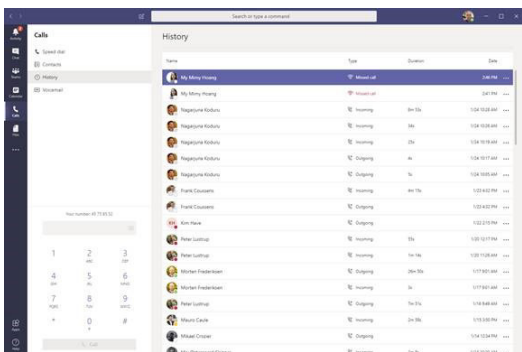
Search or type a command

Activity
Chat
Teams
Calendar
Calls
Files
...

Calls
Speed dial
Contacts
History
Voicemail

Your number: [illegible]

1
2 ABC
3 DEF
4 GHI
5 JKL
6 MNO
7 PQRS
8 TUV
9 WXYZ
*
0 +
#

Call

Apps
Help

History

| Name | Type | Duration | Date |
|---|---|---|---|
| My Minny Hoang | Missed call | | 3:46 PM |
| My Minny Hoang | Missed call | | 2:41 PM |
| Nagarjuna Koduru | Incoming | 8m 53s | 1/24 10:28 AM |
| Nagarjuna Koduru | Incoming | 34s | 1/24 10:26 AM |
| Nagarjuna Koduru | Incoming | 23s | 1/24 10:19 AM |
| Nagarjuna Koduru | Outgoing | 4s | 1/24 10:17 AM |
| Nagarjuna Koduru | Outgoing | 5s | 1/24 10:05 AM |
| Frank Coussens | Incoming | 4m 19s | 1/23 4:52 PM |
| Frank Coussens | Outgoing | | 1/23 4:50 PM |
| Kim Have | Outgoing | | 1/22 2:15 PM |
| Peter Lustrup | Incoming | 55s | 1/20 12:17 PM |
| Peter Lustrup | Incoming | 1m 14s | 1/20 11:26 AM |
| Morten Frederiksen | Incoming | 26m 30s | 1/17 9:51 AM |
| Morten Frederiksen | Incoming | 3s | 1/17 9:51 AM |
| Peter Lustrup | Outgoing | 7m 31s | 1/16 9:46 AM |
| Mauro Cavle | Incoming | 2m 39s | 1/15 3:00 PM |
| Mikael Cropier | Outgoing | | 1/14 10:34 PM |
| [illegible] | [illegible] | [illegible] | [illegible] |